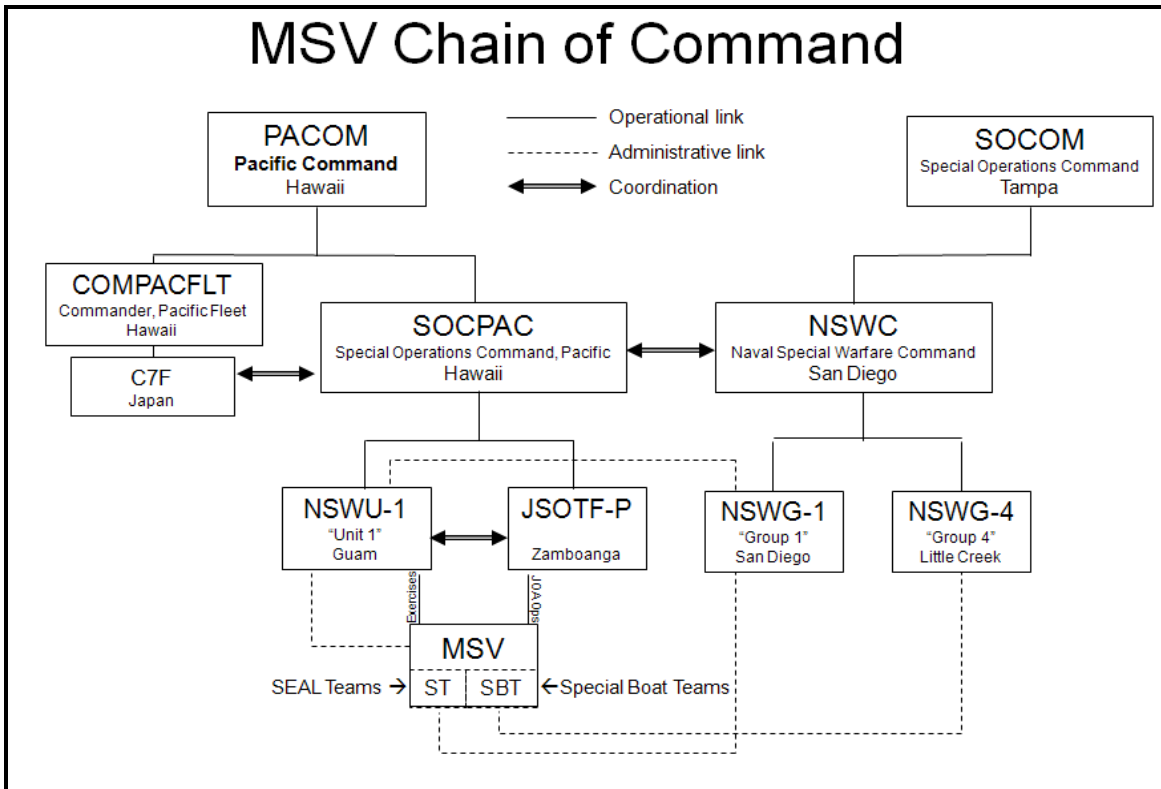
MSV Chain of Command

Operational link
Administrative link
Coordination

PACOM
Pacific Command
Hawaii

SOCOM
Special Operations Command
Tampa

COMPACFLT
Commander, Pacific Fleet
Hawaii

C7F
Japan

SOCPAC
Special Operations Command, Pacific
Hawaii

NSWC
Naval Special Warfare Command
San Diego

NSWU-1
"Unit 1"
Guam

JSOTF-P
Zamboanga

NSWG-1
"Group 1"
San Diego

NSWG-4
"Group 4"
Little Creek

Exercises

JOA Ops

MSV

SEAL Teams → ST

SBT ← Special Boat Teams